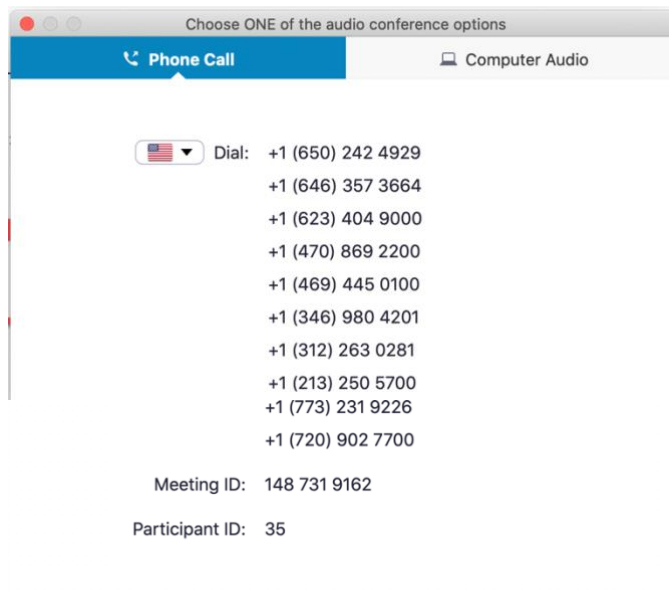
Choose ONE of the audio conference options

Phone Call

Computer Audio

Dial: +1 (650) 242 4929
+1 (646) 357 3664
+1 (623) 404 9000
+1 (470) 869 2200
+1 (469) 445 0100
+1 (346) 980 4201
+1 (312) 263 0281
+1 (213) 250 5700
+1 (773) 231 9226
+1 (720) 902 7700

Meeting ID: 148 731 9162

Participant ID: 35